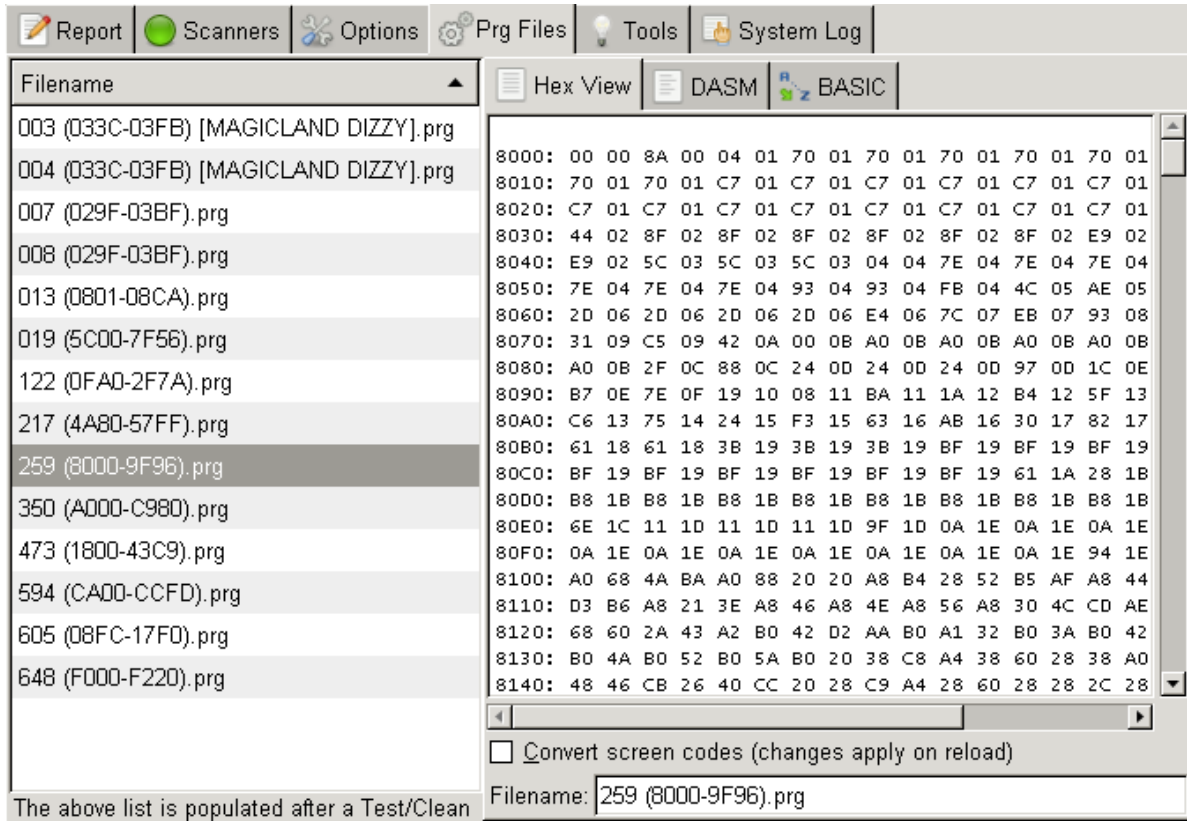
Report | Scanners | Options | Prg Files | Tools | System Log

Filename

003 (033C-03FB) [MAGICLAND DIZZY].prg
004 (033C-03FB) [MAGICLAND DIZZY].prg
007 (029F-03BF).prg
008 (029F-03BF).prg
013 (0801-08CA).prg
019 (5C00-7F56).prg
122 (0FA0-2F7A).prg
217 (4A80-57FF).prg
259 (8000-9F96).prg
350 (A000-C980).prg
473 (1800-43C9).prg
594 (CA00-CCFD).prg
605 (08FC-17F0).prg
648 (F000-F220).prg

The above list is populated after a Test/Clean

Hex View | DASM | BASIC

8000: 00 00 8A 00 04 01 70 01 70 01 70 01 70 01 70 01
8010: 70 01 70 01 C7 01 C7 01 C7 01 C7 01 C7 01 C7 01
8020: C7 01 C7 01 C7 01 C7 01 C7 01 C7 01 C7 01 C7 01
8030: 44 02 8F 02 8F 02 8F 02 8F 02 8F 02 8F 02 E9 02
8040: E9 02 5C 03 5C 03 5C 03 04 04 7E 04 7E 04 7E 04
8050: 7E 04 7E 04 7E 04 93 04 93 04 FB 04 4C 05 AE 05
8060: 2D 06 2D 06 2D 06 2D 06 E4 06 7C 07 EB 07 93 08
8070: 31 09 C5 09 42 0A 00 0B A0 0B A0 0B A0 0B A0 0B
8080: A0 0B 2F 0C 88 0C 24 0D 24 0D 24 0D 97 0D 1C 0E
8090: B7 0E 7E 0F 19 10 08 11 BA 11 1A 12 B4 12 5F 13
80A0: C6 13 75 14 24 15 F3 15 63 16 AB 16 30 17 82 17
80B0: 61 18 61 18 3B 19 3B 19 3B 19 BF 19 BF 19 BF 19
80C0: BF 19 BF 19 BF 19 BF 19 BF 19 BF 19 61 1A 28 1B
80D0: B8 1B B8 1B B8 1B B8 1B B8 1B B8 1B B8 1B B8 1B
80E0: 6E 1C 11 1D 11 1D 11 1D 9F 1D 0A 1E 0A 1E 0A 1E
80F0: 0A 1E 0A 1E 0A 1E 0A 1E 0A 1E 0A 1E 0A 1E 94 1E
8100: A0 68 4A BA A0 88 20 20 A8 B4 28 52 B5 AF A8 44
8110: D3 B6 A8 21 3E A8 46 A8 4E A8 56 A8 30 4C CD AE
8120: 68 60 2A 43 A2 B0 42 D2 AA B0 A1 32 B0 3A B0 42
8130: B0 4A B0 52 B0 5A B0 20 38 C8 A4 38 60 28 38 A0
8140: 48 46 CB 26 40 CC 20 28 C9 A4 28 60 28 28 2C 28

Convert screen codes (changes apply on reload)

Filename: 259 (8000-9F96).prg